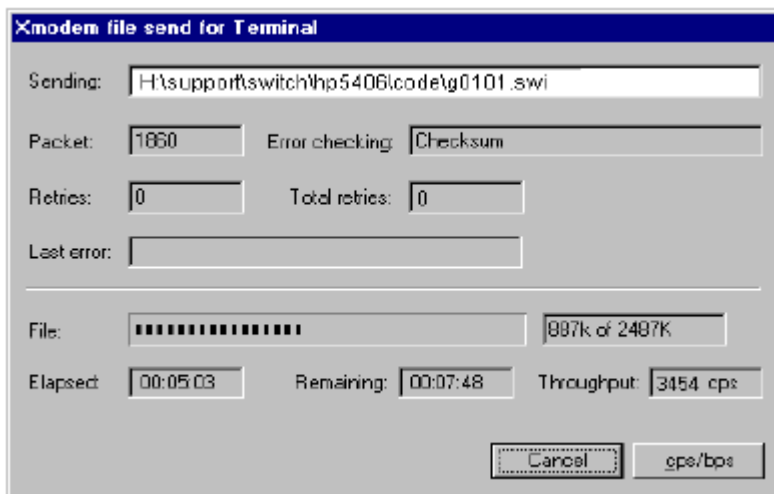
Xmodem file send for Terminal

Sending: H:\support\switch\hp5406\code\g0101.swi

Packet: 1860

Error checking: Checksum

Retries: 0

Total retries: 0

Last error:

File: 887k of 2487K

Elapsed: 00:05:03

Remaining: 00:07:48

Throughput: 3454 cps

Cancel

cps/bps